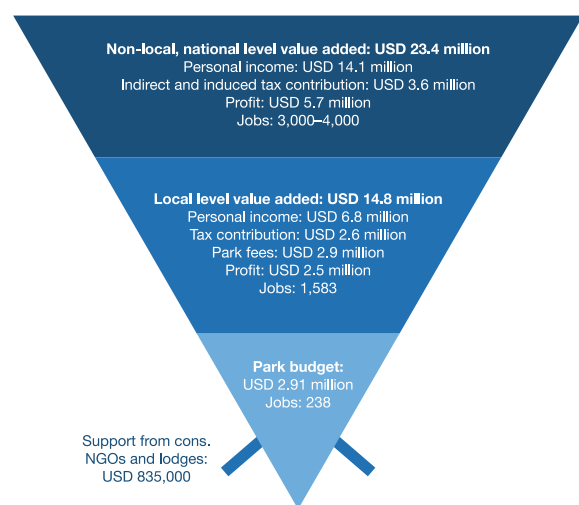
**Non-local, national level value added: USD 23.4 million**
Personal income: USD 14.1 million
Indirect and induced tax contribution: USD 3.6 million
Profit: USD 5.7 million
Jobs: 3,000–4,000

**Local level value added: USD 14.8 million**
Personal income: USD 6.8 million
Tax contribution: USD 2.6 million
Park fees: USD 2.9 million
Profit: USD 2.5 million
Jobs: 1,583

**Park budget:**
USD 2.91 million
Jobs: 238

Support from cons. NGOs and lodges: USD 835,000